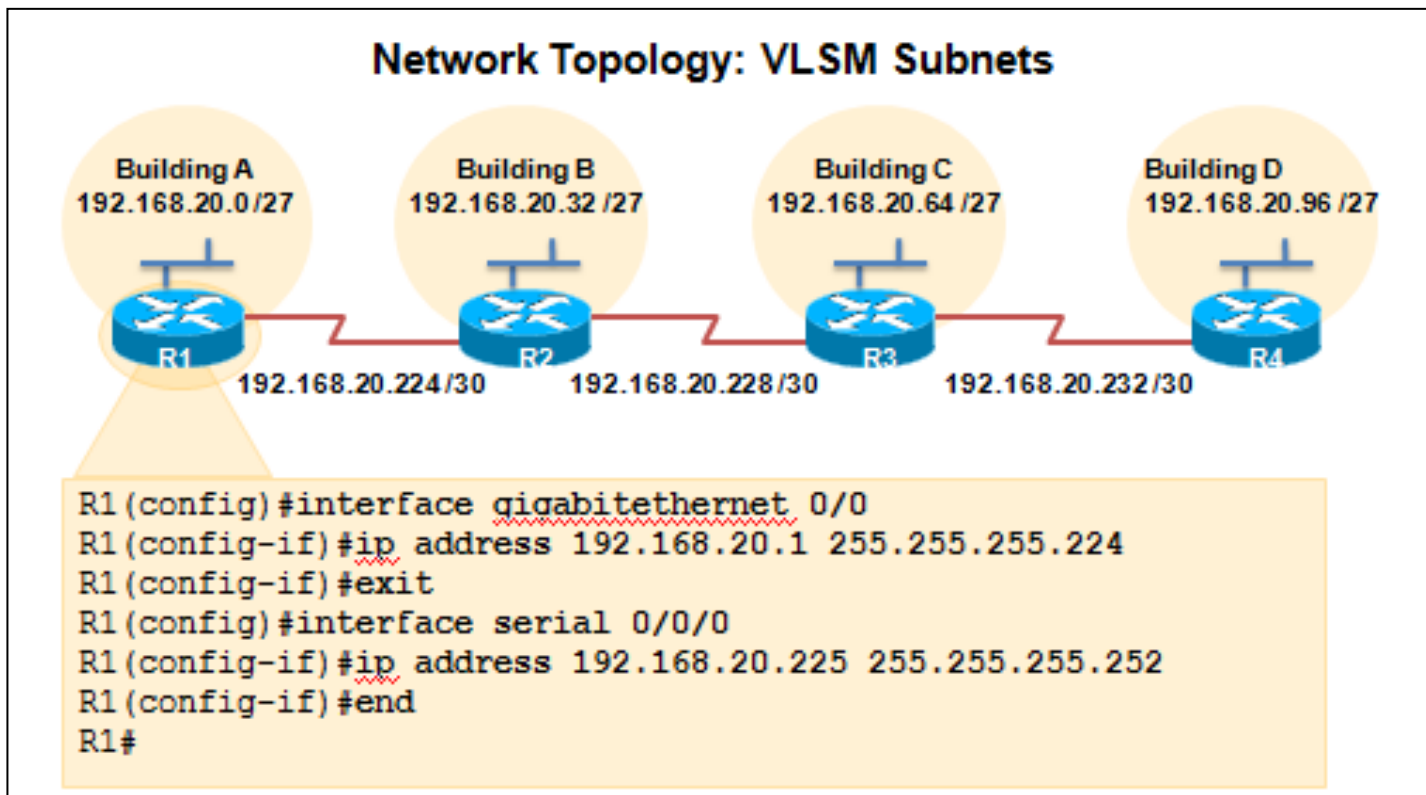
Network Topology: VLSM Subnets

Building A
192.168.20.0 /27

Building B
192.168.20.32 /27

Building C
192.168.20.64 /27

Building D
192.168.20.96 /27

R1

R2

R3

R4

192.168.20.224 /30

192.168.20.228 /30

192.168.20.232 /30

R1(config)#interface gigabitethernet 0/0
R1(config-if)#ip address 192.168.20.1 255.255.255.224
R1(config-if)#exit
R1(config)#interface serial 0/0/0
R1(config-if)#ip address 192.168.20.225 255.255.255.252
R1(config-if)#end
R1#